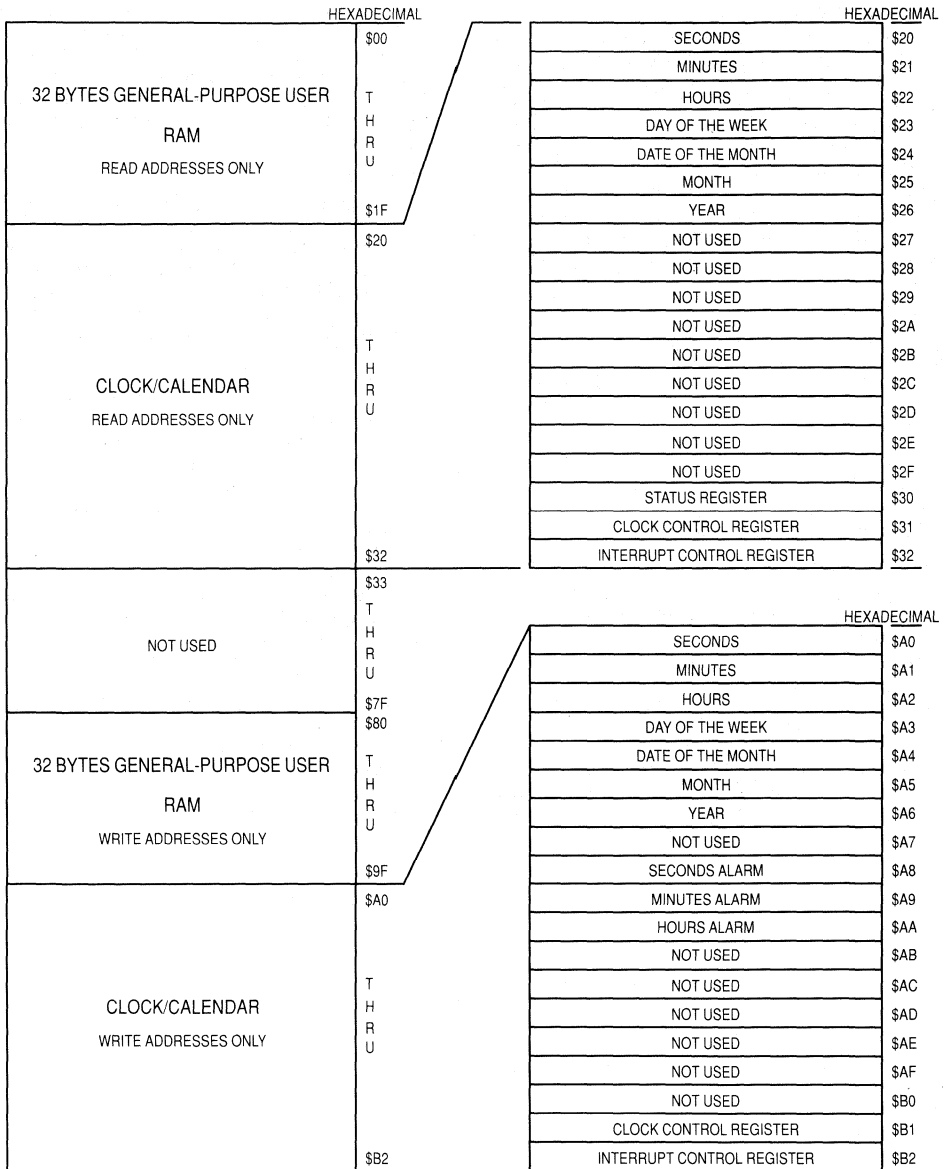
HEXADECIMAL

32 BYTES GENERAL-PURPOSE USER RAM
READ ADDRESSES ONLY

$00
T
H
R
U
$1F

CLOCK/CALENDAR
READ ADDRESSES ONLY

$20
T
H
R
U
$32

NOT USED

$33
T
H
R
U
$7F

32 BYTES GENERAL-PURPOSE USER RAM
WRITE ADDRESSES ONLY

$80
T
H
R
U
$9F

CLOCK/CALENDAR
WRITE ADDRESSES ONLY

$A0
T
H
R
U
$B2

HEXADECIMAL

| SECONDS | $20 |
|---|---|
| MINUTES | $21 |
| HOURS | $22 |
| DAY OF THE WEEK | $23 |
| DATE OF THE MONTH | $24 |
| MONTH | $25 |
| YEAR | $26 |
| NOT USED | $27 |
| NOT USED | $28 |
| NOT USED | $29 |
| NOT USED | $2A |
| NOT USED | $2B |
| NOT USED | $2C |
| NOT USED | $2D |
| NOT USED | $2E |
| NOT USED | $2F |
| STATUS REGISTER | $30 |
| CLOCK CONTROL REGISTER | $31 |
| INTERRUPT CONTROL REGISTER | $32 |

HEXADECIMAL

| SECONDS | $A0 |
|---|---|
| MINUTES | $A1 |
| HOURS | $A2 |
| DAY OF THE WEEK | $A3 |
| DATE OF THE MONTH | $A4 |
| MONTH | $A5 |
| YEAR | $A6 |
| NOT USED | $A7 |
| SECONDS ALARM | $A8 |
| MINUTES ALARM | $A9 |
| HOURS ALARM | $AA |
| NOT USED | $AB |
| NOT USED | $AC |
| NOT USED | $AD |
| NOT USED | $AE |
| NOT USED | $AF |
| NOT USED | $B0 |
| CLOCK CONTROL REGISTER | $B1 |
| INTERRUPT CONTROL REGISTER | $B2 |